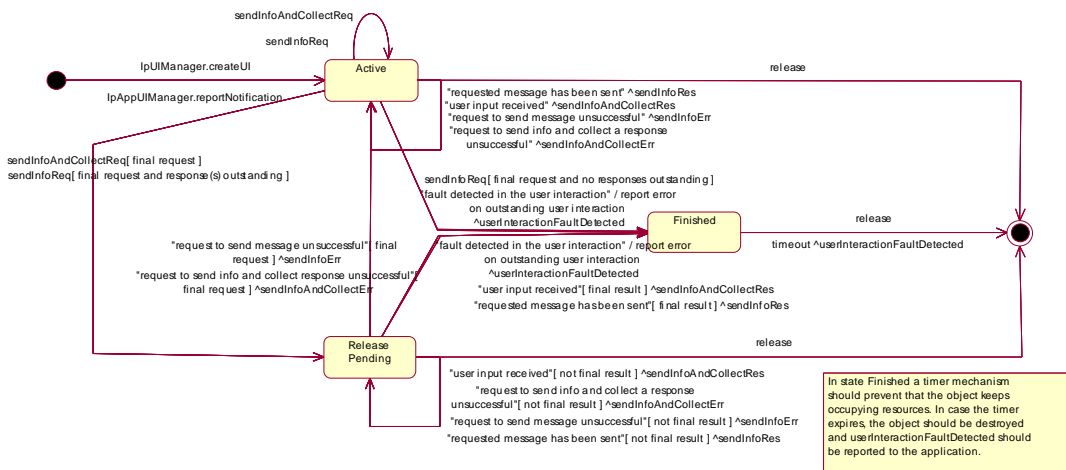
sendInfoAndCollectReq

sendInfoReq

IpUIManager.createUI

Active

release

IpAppUIManager.reportNotification

"requested message has been sent" ^sendInfoRes
"user input received" ^sendInfoAndCollectRes
"request to send message unsuccessful" ^sendInfoErr
"request to send info and collect a response unsuccessful" ^sendInfoAndCollectErr

sendInfoAndCollectReq[ final request ]
sendInfoReq[ final request and response(s) outstanding ]

sendInfoReq[ final request and no responses outstanding ]
"fault detected in the user interaction" / report error on outstanding user interaction ^userInteractionFaultDetected

Finished

release

timeout ^userInteractionFaultDetected

"request to send message unsuccessful"[ final request ] ^sendInfoErr
"request to send info and collect response unsuccessful"[ final request ] ^sendInfoAndCollectErr

"fault detected in the user interaction" / report error on outstanding user interaction ^userInteractionFaultDetected
"user input received"[ final result ] ^sendInfoAndCollectRes
"requested message has been sent"[ final result ] ^sendInfoRes

Release Pending

release

"user input received"[ not final result ] ^sendInfoAndCollectRes
"request to send info and collect a response unsuccessful"[ not final result ] ^sendInfoAndCollectErr
"request to send message unsuccessful"[ not final result ] ^sendInfoErr
"requested message has been sent"[ not final result ] ^sendInfoRes

In state Finished a timer mechanism should prevent that the object keeps occupying resources. In case the timer expires, the object should be destroyed and userInteractionFaultDetected should be reported to the application.